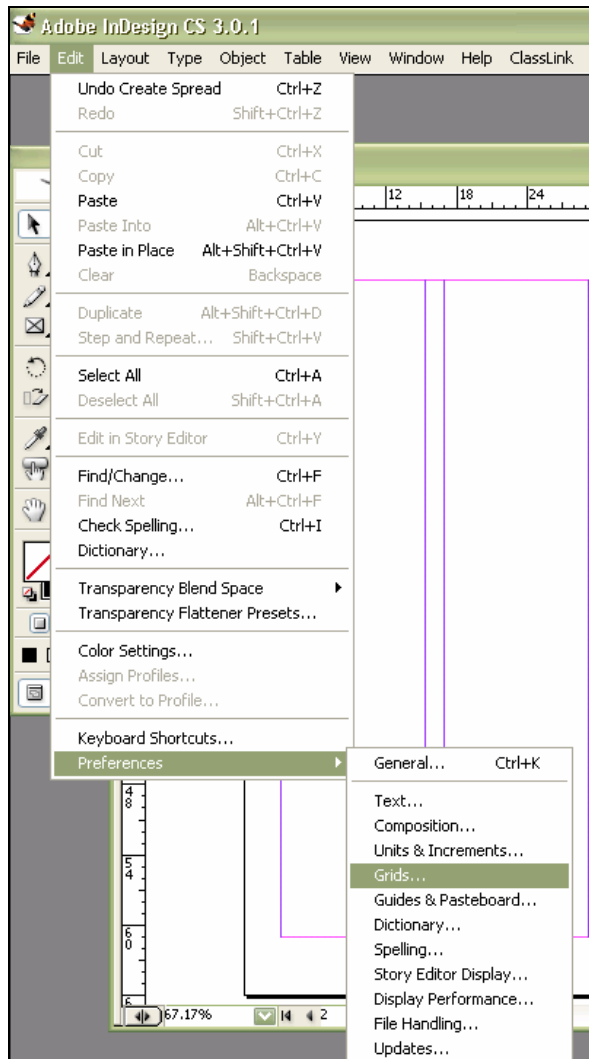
Adobe InDesign CS 3.0.1

File Edit Layout Type Object Table View Window Help ClassLink

Undo Create Spread Ctrl+Z
Redo Shift+Ctrl+Z

Cut Ctrl+X
Copy Ctrl+C
Paste Ctrl+V
Paste Into Alt+Ctrl+V
Paste in Place Alt+Shift+Ctrl+V
Clear Backspace

Duplicate Alt+Shift+Ctrl+D
Step and Repeat... Shift+Ctrl+V

Select All Ctrl+A
Deselect All Shift+Ctrl+A

Edit in Story Editor Ctrl+Y

Find/Change... Ctrl+F
Find Next Alt+Ctrl+F
Check Spelling... Ctrl+I
Dictionary...

Transparency Blend Space
Transparency Flattener Presets...

Color Settings...
Assign Profiles...
Convert to Profile...

Keyboard Shortcuts...
Preferences

General... Ctrl+K

Text...
Composition...
Units & Increments...
Grids...
Guides & Pasteboard...
Dictionary...
Spelling...
Story Editor Display...
Display Performance...
File Handling...
Updates...

12 18 24

48 54 60

67.17%
2